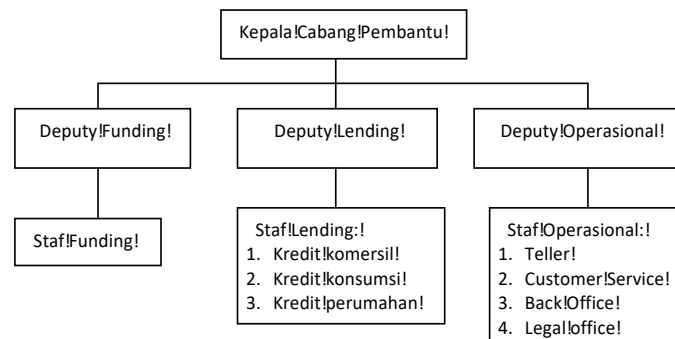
Kepala!Cabang!Pembantu!

Deputy!Funding!

Deputy!Lending!

Deputy!Operasional!

Staf!Funding!

Staf!Lending:!
1. Kredit!komersil!
2. Kredit!konsumsi!
3. Kredit!perumahan!

Staf!Operasional:!
1. Teller!
2. Customer!Service!
3. Back!Office!
4. Legal!office!